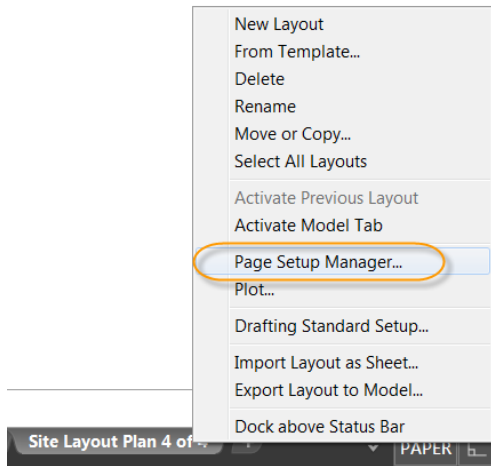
New Layout
From Template...
Delete
Rename
Move or Copy...
Select All Layouts

Activate Previous Layout
Activate Model Tab

Page Setup Manager...
Plot...

Drafting Standard Setup...

Import Layout as Sheet...
Export Layout to Model...

Dock above Status Bar

Site Layout Plan 4 of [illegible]

PAPER